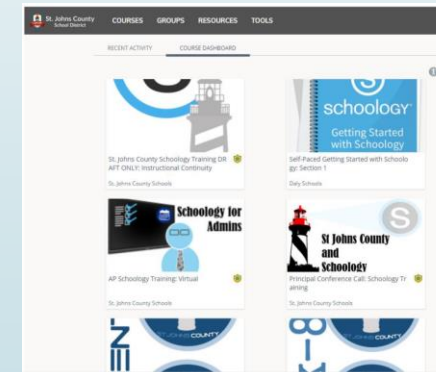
St. Johns County School District COURSES GROUPS RESOURCES TOOLS

RECENT ACTIVITY COURSE DASHBOARD

St. Johns County Schoology Training DRAFT ONLY: Instructional Continuity

St. Johns County Schools

schoology

Getting Started with Schoology

Self-Paced Getting Started with Schoology: Section 1

Daly Schools

Schoology for Admins

AP Schoology Training: Virtual

St. Johns County Schools

St Johns County and Schoology

Principal Conference Call: Schoology Training

St. Johns County Schools